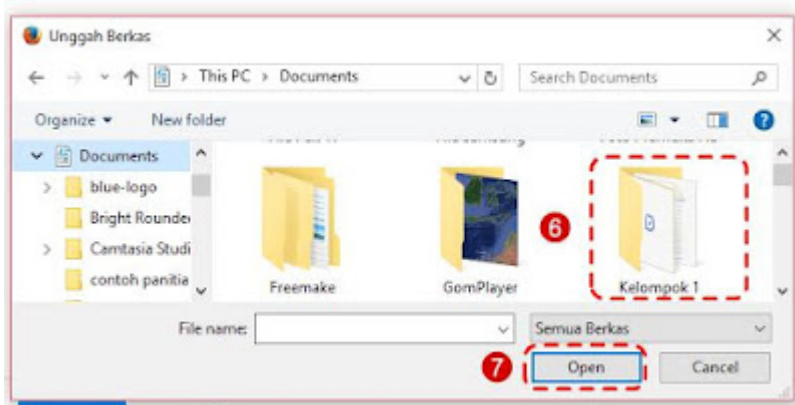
Unggah Berkas

This PC > Documents

Search Documents

Organize ▾ New folder

Documents
blue-logo
Bright Rounde
Camtasia Studi
contoh panitia

Freemake
GomPlayer
6
Kelompok 1

File name:
Semua Berkas

7
Open
Cancel